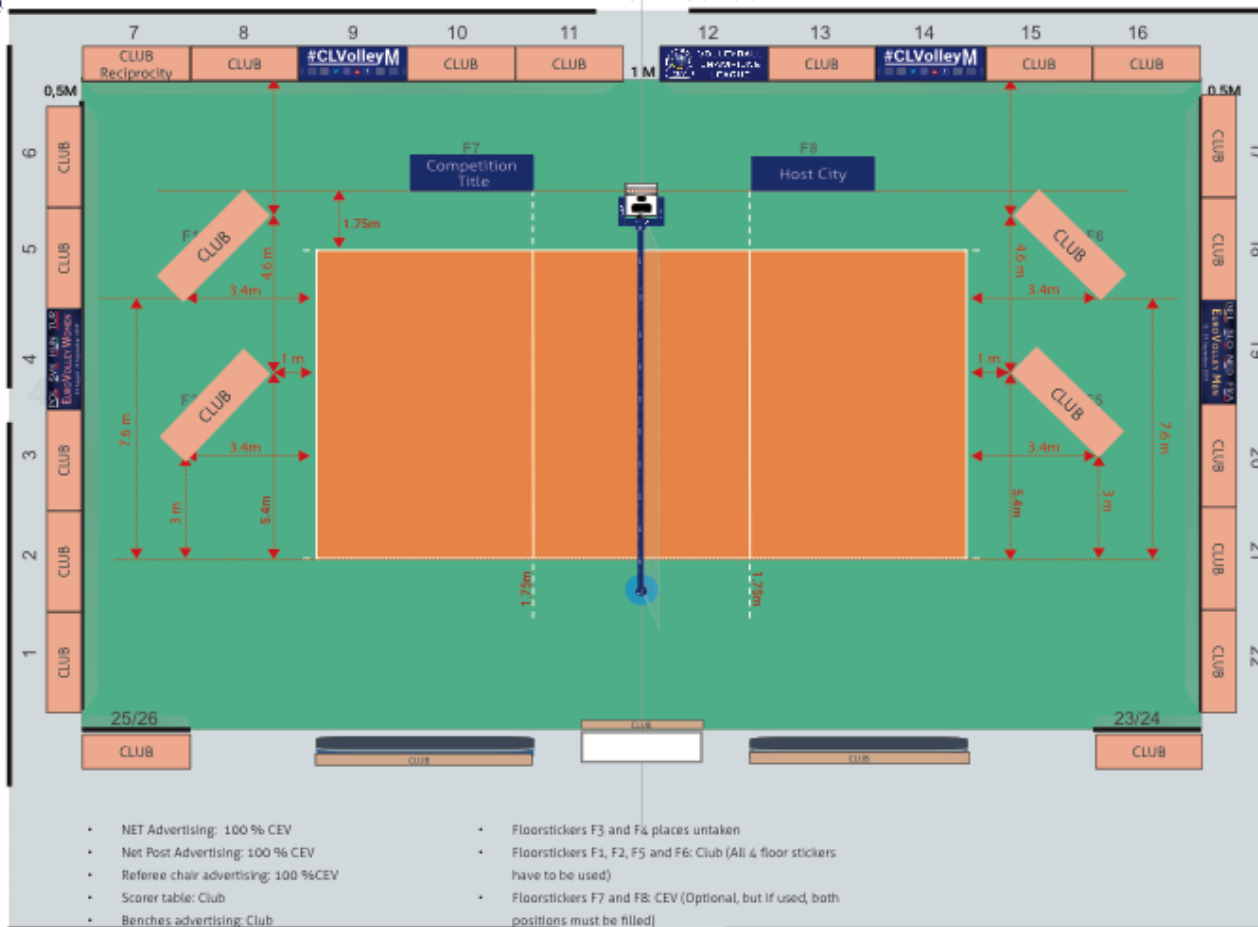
7 8 9 10 11 12 13 14 15 16

CLUB Reciprocity | CLUB | #CLVolleyM | CLUB | CLUB | 1 M | VOLLEYBALL CHAMPIONS LEAGUE | CLUB | #CLVolleyM | CLUB | CLUB

0,5M
0,5M

6 CLUB
5 CLUB
4 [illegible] EuroVolley Women
3 CLUB
2 CLUB
1 CLUB

17 CLUB
18 CLUB
19 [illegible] EuroVolley Men
20 CLUB
21 CLUB
22 CLUB

F7
Competition Title

F8
Host City

1.75m

F1 CLUB
4.6 m
3.4m
1 m
F2 CLUB
3.4m
7.6 m
3 m
5.4m

F6 CLUB
4.6 m
3.4m
1 m
F5 CLUB
3.4m
7.6 m
3 m
5.4m

1.75m
1.75m

25/26
CLUB
CLUB
CLUB
CLUB
23/24
CLUB

• NET Advertising: 100 % CEV
• Net Post Advertising: 100 % CEV
• Referee chair advertising: 100 %CEV
• Scorer table: Club
• Benches advertising: Club

• Floorstickers F3 and F4 places untaken
• Floorstickers F1, F2, F5 and F6: Club (All 4 floor stickers have to be used)
• Floorstickers F7 and F8: CEV (Optional, but if used, both positions must be filled)